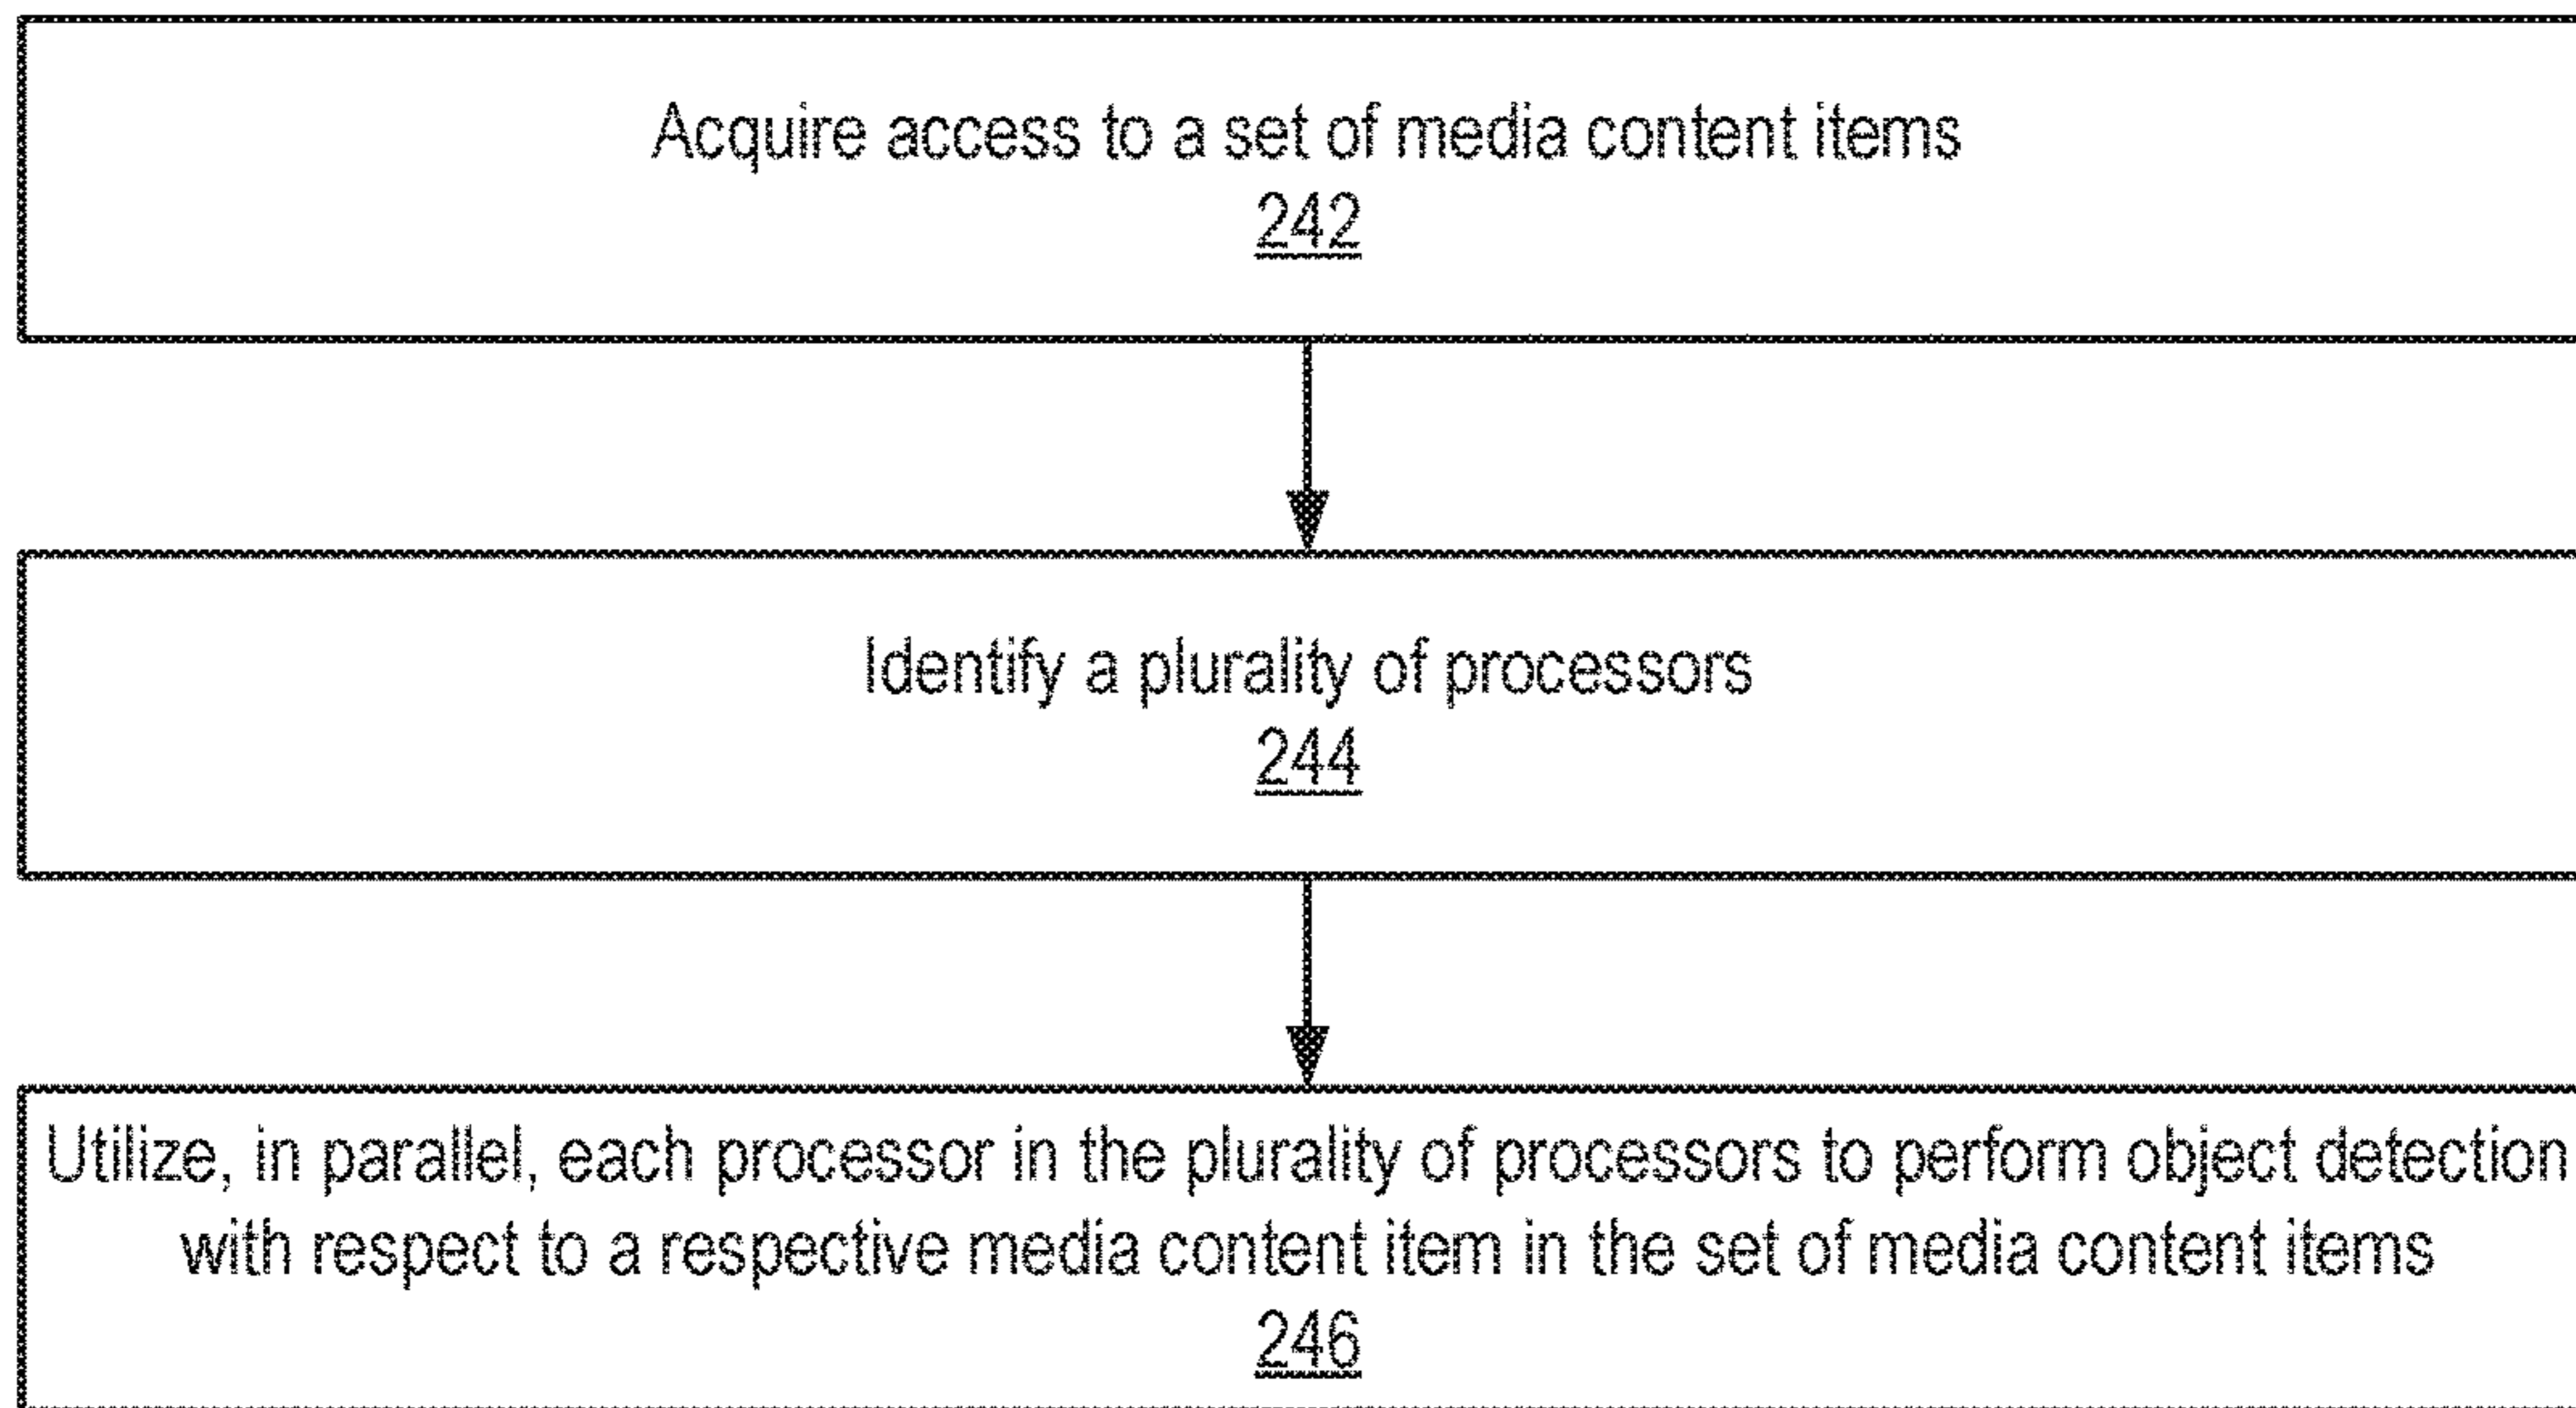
Acquire access to a set of media content items
242

Identify a plurality of processors
244

Utilize, in parallel, each processor in the plurality of processors to perform object detection with respect to a respective media content item in the set of media content items
246